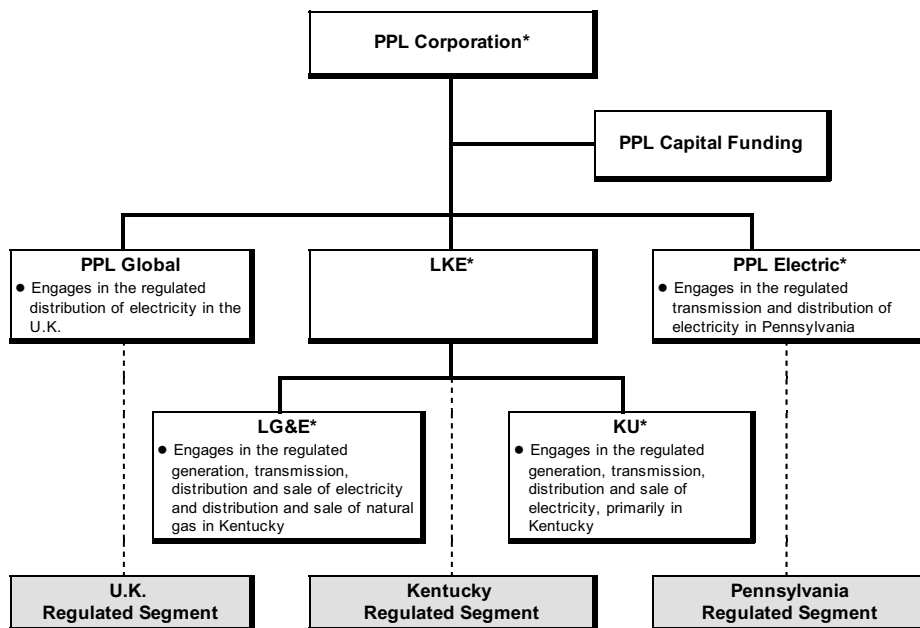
PPL Corporation*

PPL Capital Funding

PPL Global
• Engages in the regulated distribution of electricity in the U.K.

LKE*

PPL Electric*
• Engages in the regulated transmission and distribution of electricity in Pennsylvania

LG&E*
• Engages in the regulated generation, transmission, distribution and sale of electricity and distribution and sale of natural gas in Kentucky

KU*
• Engages in the regulated generation, transmission, distribution and sale of electricity, primarily in Kentucky

U.K. Regulated Segment

Kentucky Regulated Segment

Pennsylvania Regulated Segment